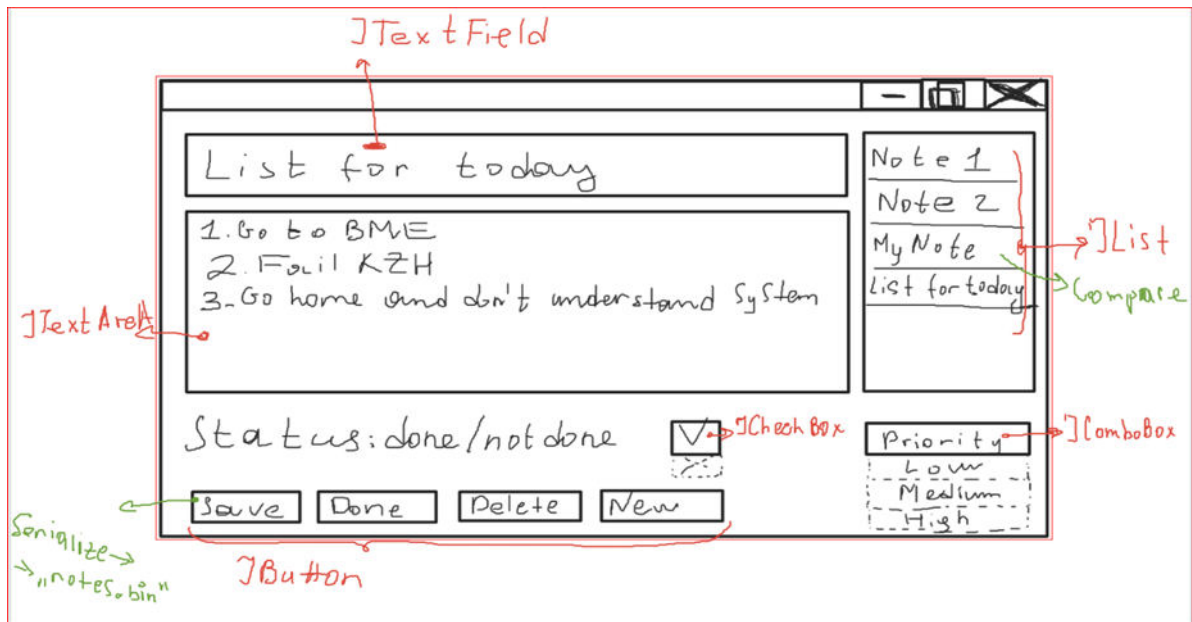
JTextField

List for today

1. Go to BME
2. Fail KZH
3. Go home and don't understand System

JTextArea

Status: done/not done

JCheckBox

Note 1
Note 2
My Note
List for today

JList

Compare

Priority

JComboBox

Low
Medium
High

Save
Done
Delete
New

JButton

Serialize
„notes.bin"